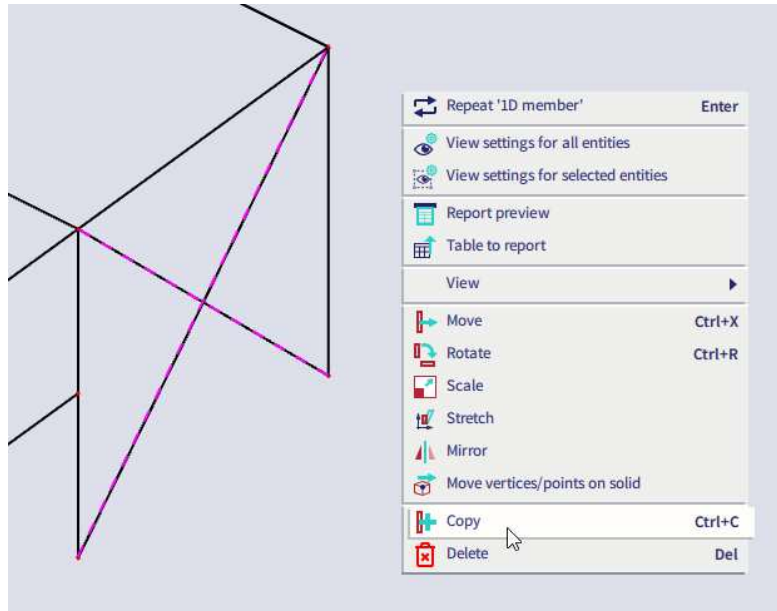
Repeat '1D member' Enter

View settings for all entities

View settings for selected entities

Report preview

Table to report

View

Move Ctrl+X

Rotate Ctrl+R

Scale

Stretch

Mirror

Move vertices/points on solid

Copy Ctrl+C

Delete Del